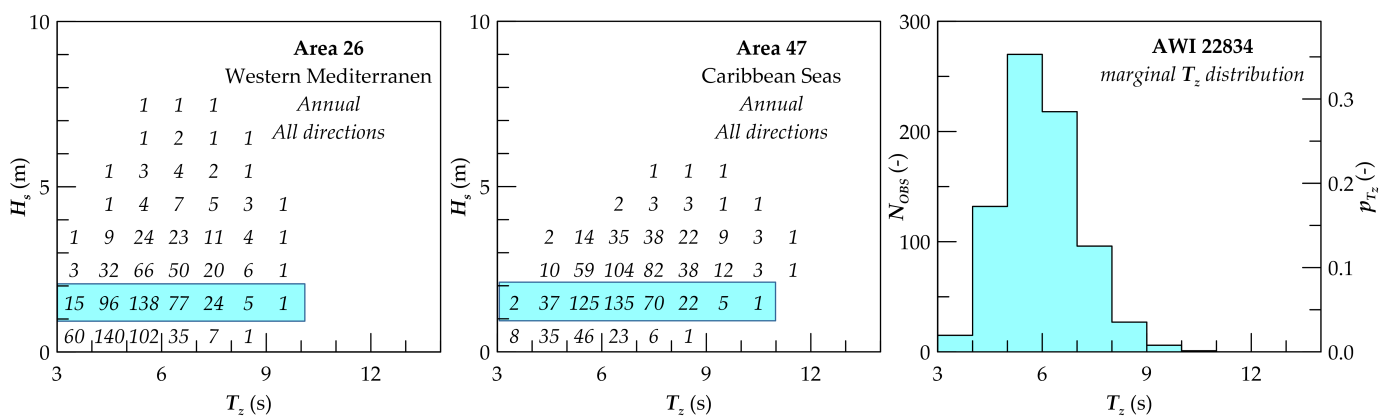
10

Area 26
Western Mediterranen
Annual
All directions

| 1 | 1 | 1 | | | |
|---|---|---|---|---|---|
| 1 | 2 | 1 | 1 | | |

1 3 4 2 1
1 4 7 5 3 1
1 9 24 23 11 4 1
3 32 66 50 20 6 1
15 96 138 77 24 5 1
60 140 102 35 7 1

$H_s$ (m)
5
0
3 6 9 12
$T_z$ (s)

10

Area 47
Caribbean Seas
Annual
All directions

1 1 1
2 3 3 1 1
2 14 35 38 22 9 3 1
10 59 104 82 38 12 3 1
2 37 125 135 70 22 5 1
8 35 46 23 6 1

$H_s$ (m)
5
0
3 6 9 12
$T_z$ (s)

300

AWI 22834
marginal $T_z$ distribution

200
100
0
$N_{OBS}$ (-)
3 6 9 12
$T_z$ (s)
0.3
0.2
0.1
0.0
$p_{T_z}$ (-)